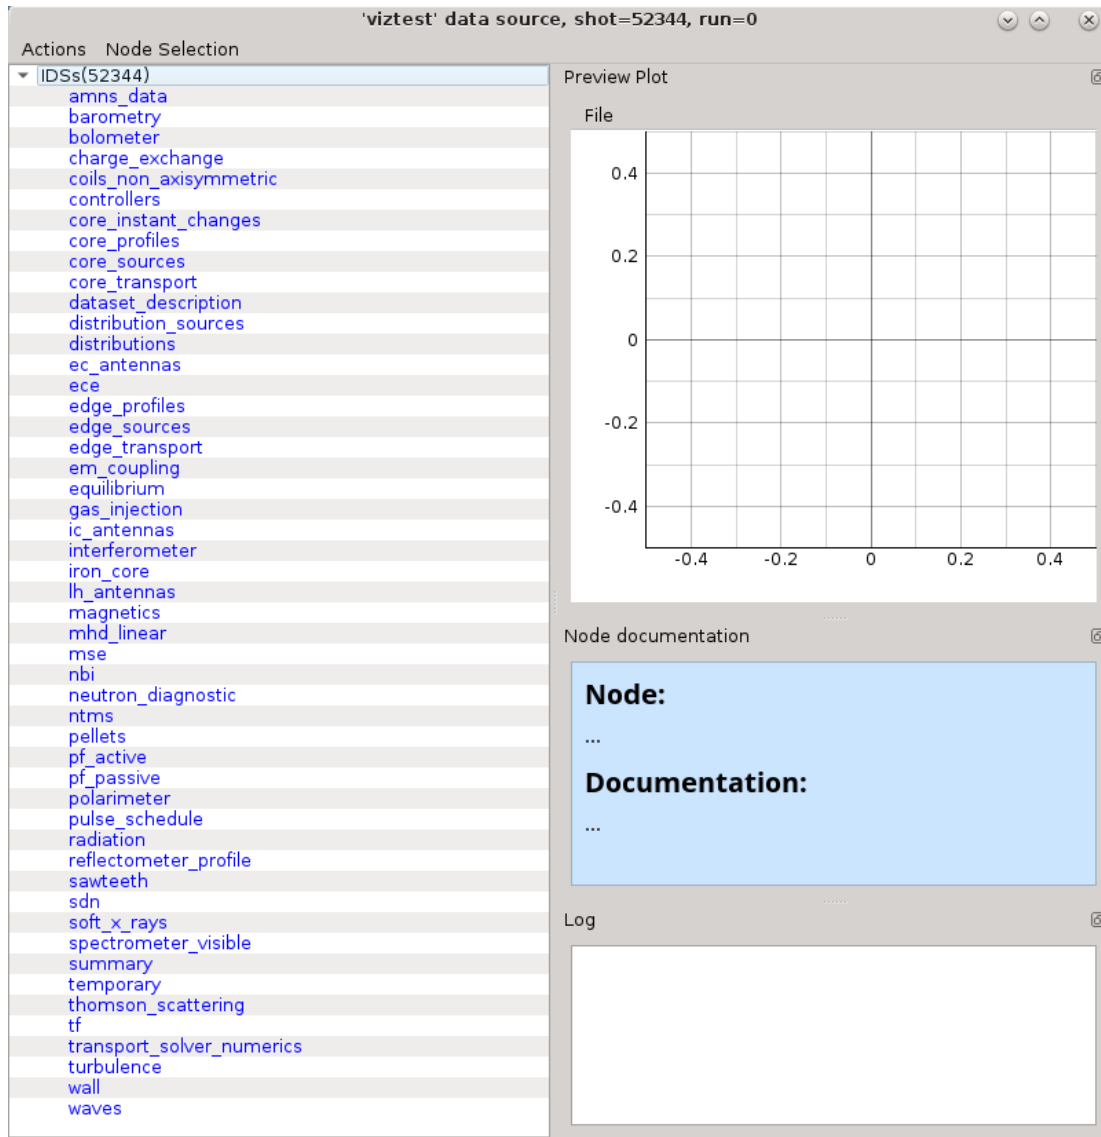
'viztest' data source, shot=52344, run=0

Actions Node Selection

IDSs(52344)
amns_data
barometry
bolometer
charge_exchange
coils_non_axisymmetric
controllers
core_instant_changes
core_profiles
core_sources
core_transport
dataset_description
distribution_sources
distributions
ec_antennas
ece
edge_profiles
edge_sources
edge_transport
em_coupling
equilibrium
gas_injection
ic_antennas
interferometer
iron_core
lh_antennas
magnetics
mhd_linear
mse
nbi
neutron_diagnostic
ntms
pellets
pf_active
pf_passive
polarimeter
pulse_schedule
radiation
reflectometer_profile
sawteeth
sdn
soft_x_rays
spectrometer_visible
summary
temporary
thomson_scattering
tf
transport_solver_numerics
turbulence
wall
waves

Preview Plot

File

0.4
0.2
0
-0.2
-0.4
-0.4 -0.2 0 0.2 0.4

Node documentation

Node:
...
Documentation:
...

Log